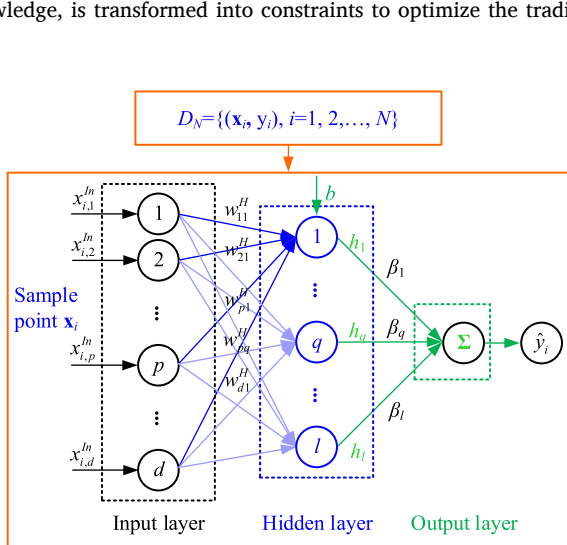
wledge, is transformed into constraints to optimize the tradi

$D_N=\{(\mathbf{x}_i, y_i), i=1, 2,\ldots, N\}$

$b$

$x_{i,1}^{In}$

$x_{i,2}^{In}$

Sample point $\mathbf{x}_i$

$x_{i,p}^{In}$

$x_{i,d}^{In}$

1

2

⋮

$p$

⋮

$d$

$w_{11}^{H}$

$w_{21}^{H}$

$w_{p1}^{H}$

$w_{pq}^{H}$

$w_{d1}^{H}$

1

⋮

$q$

⋮

$l$

$h_1$

$h_q$

$h_l$

$\beta_1$

$\beta_q$

$\beta_l$

$\Sigma$

$\hat{y}_i$

Input layer

Hidden layer

Output layer